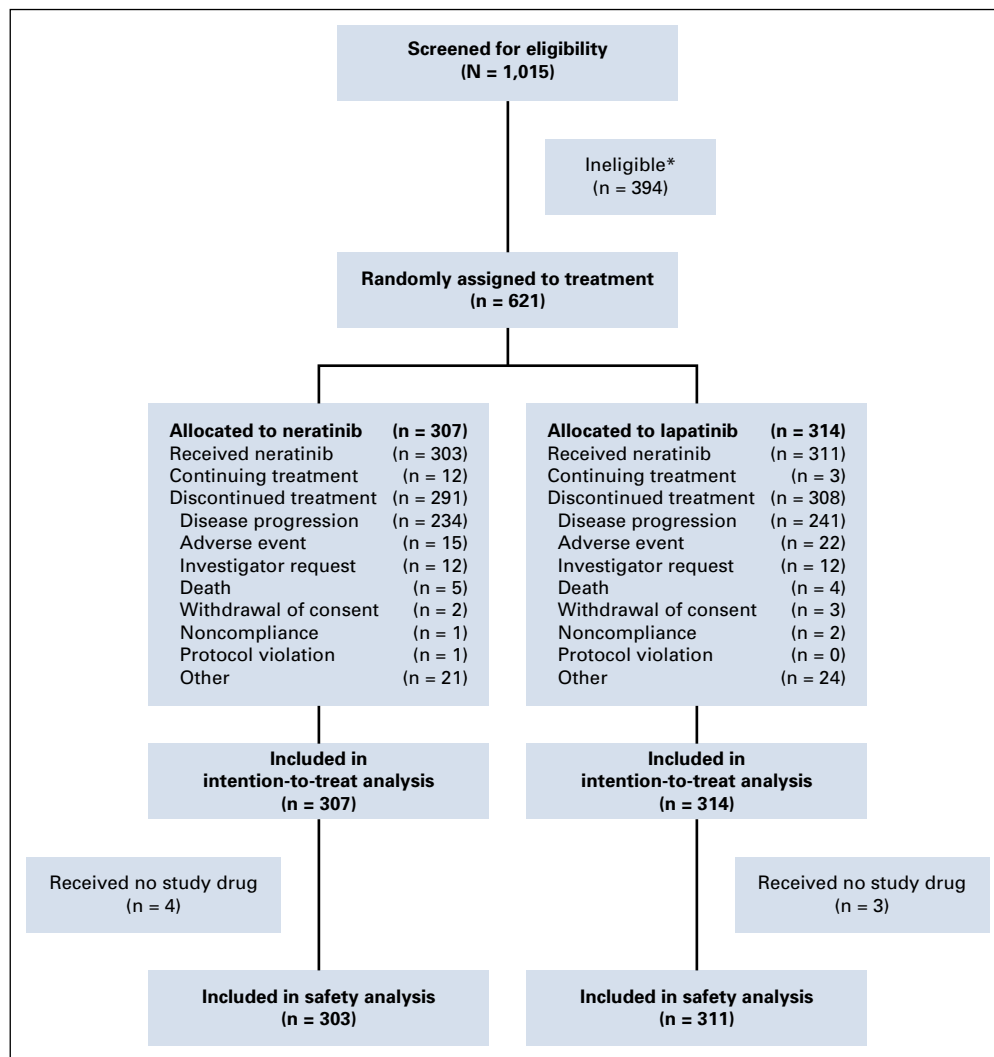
Screened for eligibility
(N = 1,015)

Ineligible*
(n = 394)

Randomly assigned to treatment
(n = 621)

Allocated to neratinib (n = 307)
Received neratinib (n = 303)
Continuing treatment (n = 12)
Discontinued treatment (n = 291)
Disease progression (n = 234)
Adverse event (n = 15)
Investigator request (n = 12)
Death (n = 5)
Withdrawal of consent (n = 2)
Noncompliance (n = 1)
Protocol violation (n = 1)
Other (n = 21)

Allocated to lapatinib (n = 314)
Received neratinib (n = 311)
Continuing treatment (n = 3)
Discontinued treatment (n = 308)
Disease progression (n = 241)
Adverse event (n = 22)
Investigator request (n = 12)
Death (n = 4)
Withdrawal of consent (n = 3)
Noncompliance (n = 2)
Protocol violation (n = 0)
Other (n = 24)

Included in intention-to-treat analysis
(n = 307)

Included in intention-to-treat analysis
(n = 314)

Received no study drug
(n = 4)

Received no study drug
(n = 3)

Included in safety analysis
(n = 303)

Included in safety analysis
(n = 311)